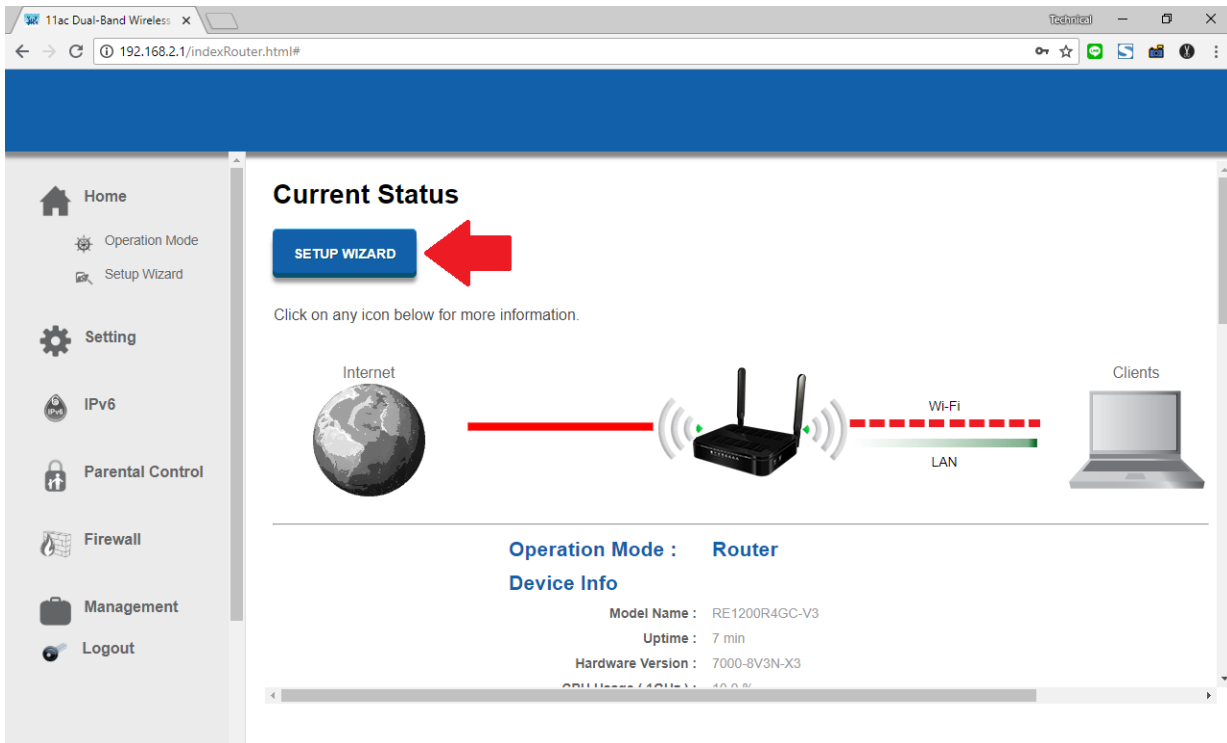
11ac Dual-Band Wireless ×

Technical

192.168.2.1/indexRouter.html#

Home

Operation Mode

Setup Wizard

Setting

IPv6

Parental Control

Firewall

Management

Logout

Current Status

SETUP WIZARD

Click on any icon below for more information.

Internet

Wi-Fi

LAN

Clients

Operation Mode : Router

Device Info

Model Name : RE1200R4GC-V3

Uptime : 7 min

Hardware Version : 7000-8V3N-X3

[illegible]